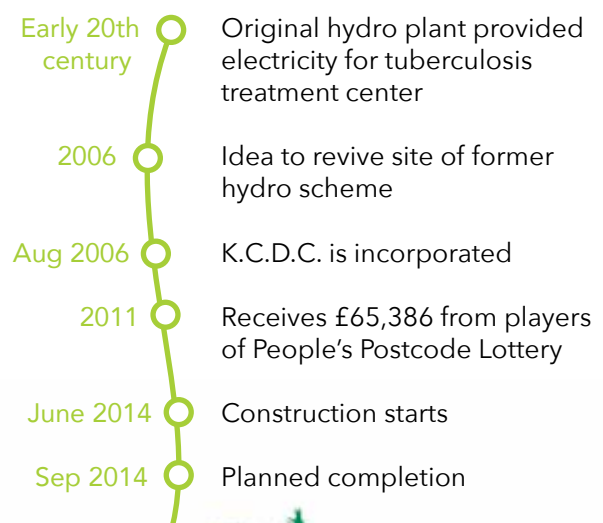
Early 20th century
Original hydro plant provided electricity for tuberculosis treatment center

2006
Idea to revive site of former hydro scheme

Aug 2006
K.C.D.C. is incorporated

2011
Receives £65,386 from players of People's Postcode Lottery

June 2014
Construction starts

Sep 2014
Planned completion